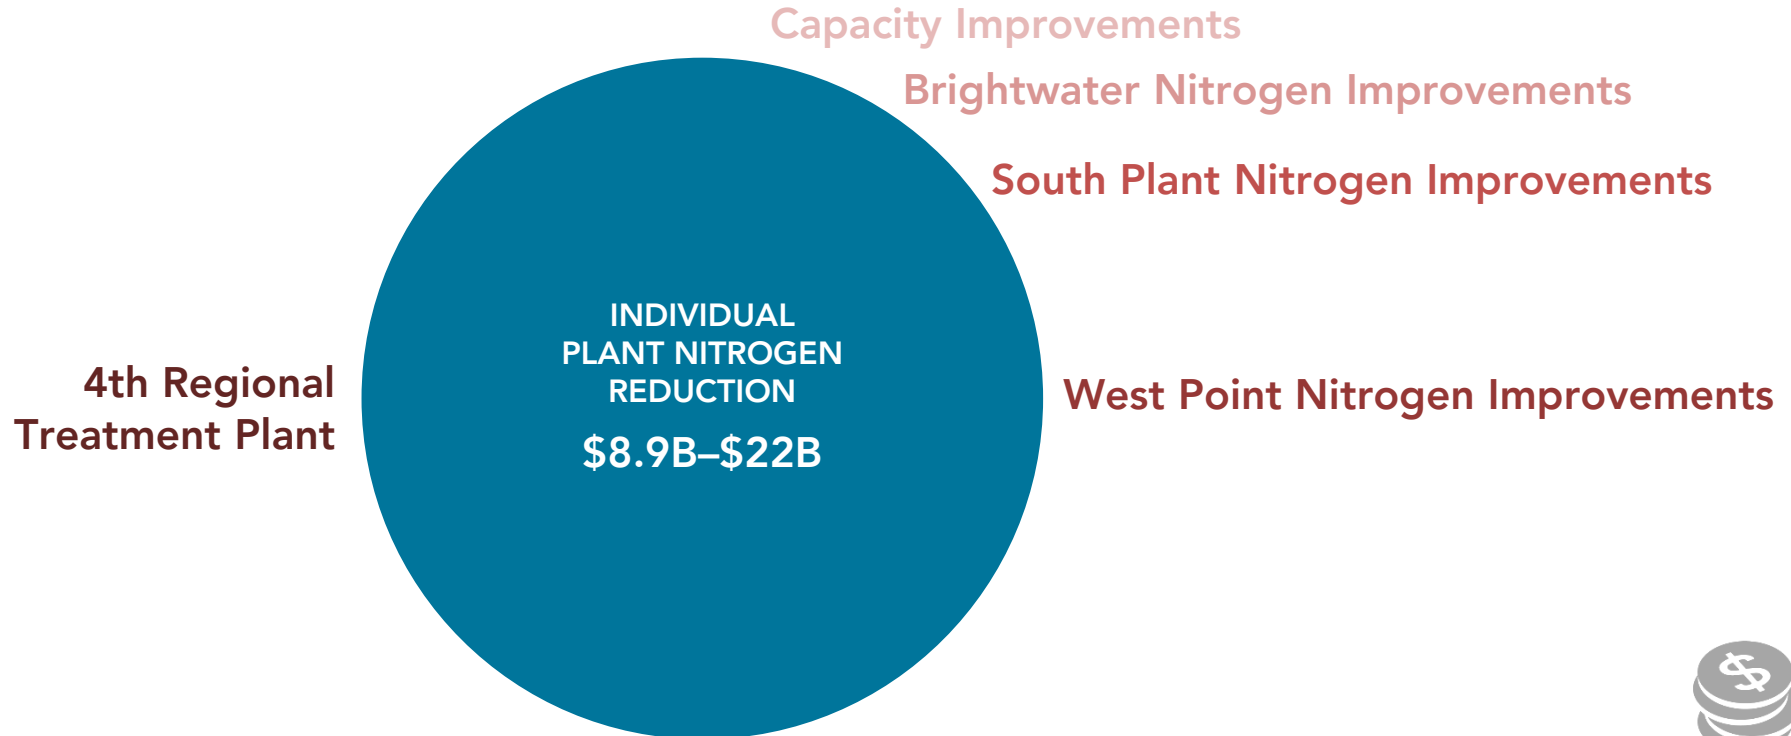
Capacity Improvements

Brightwater Nitrogen Improvements

South Plant Nitrogen Improvements

4th Regional Treatment Plant

INDIVIDUAL PLANT NITROGEN REDUCTION

$8.9B–$22B

West Point Nitrogen Improvements